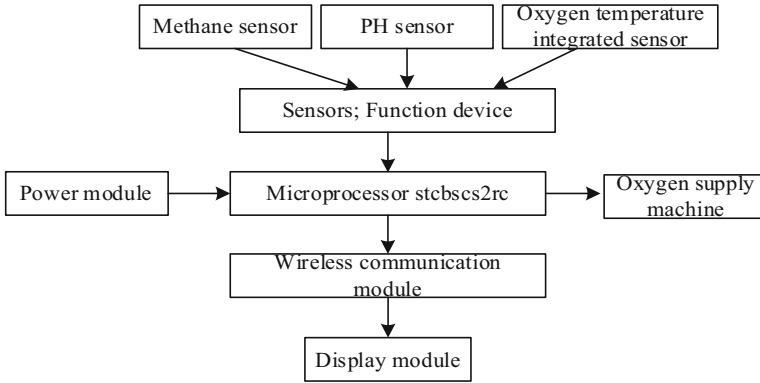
Methane sensor

PH sensor

Oxygen temperature integrated sensor

Sensors; Function device

Power module

Microprocessor stcbscs2rc

Oxygen supply machine

Wireless communication module

Display module